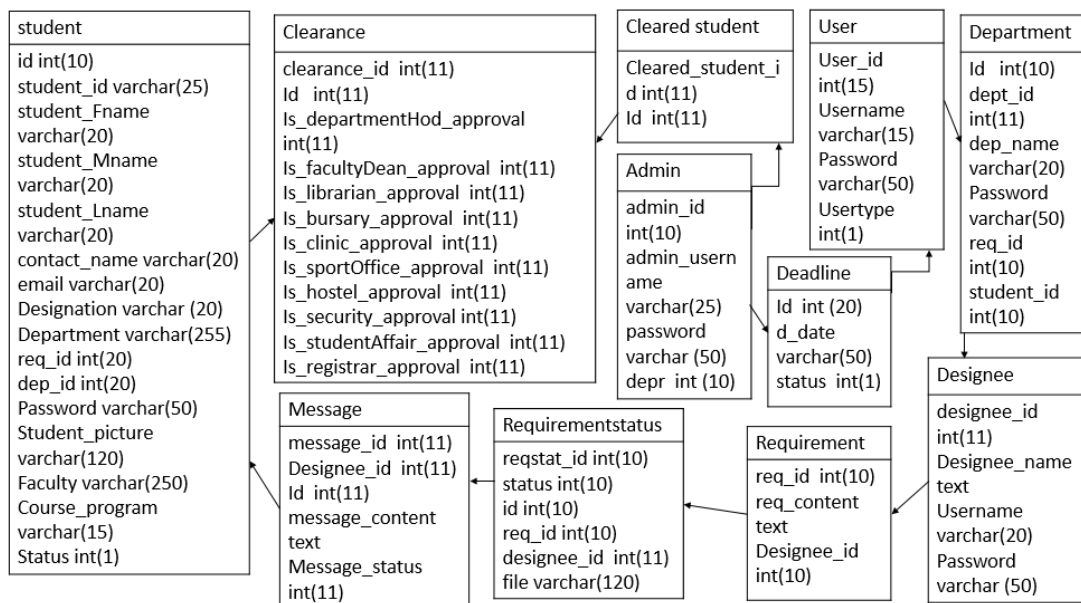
student

id int(10)
student_id varchar(25)
student_Fname varchar(20)
student_Mname varchar(20)
student_Lname varchar(20)
contact_name varchar(20)
email varchar(20)
Designation varchar (20)
Department varchar(255)
req_id int(20)
dep_id int(20)
Password varchar(50)
Student_picture varchar(120)
Faculty varchar(250)
Course_program varchar(15)
Status int(1)

Clearance

clearance_id int(11)
Id int(11)
Is_departmentHod_approval int(11)
Is_facultyDean_approval int(11)
Is_librarian_approval int(11)
Is_bursary_approval int(11)
Is_clinic_approval int(11)
Is_sportOffice_approval int(11)
Is_hostel_approval int(11)
Is_security_approval int(11)
Is_studentAffair_approval int(11)
Is_registrar_approval int(11)

Cleared student

Cleared_student_id int(11)
Id int(11)

Admin

admin_id int(10)
admin_username varchar(25)
password varchar (50)
depr int (10)

User

User_id int(15)
Username varchar(15)
Password varchar(50)
Usertype int(1)

Deadline

Id int (20)
d_date varchar(50)
status int(1)

Department

Id int(10)
dept_id int(11)
dep_name varchar(20)
Password varchar(50)
req_id int(10)
student_id int(10)

Message

message_id int(11)
Designee_id int(11)
Id int(11)
message_content text
Message_status int(11)

Requirementstatus

reqstat_id int(10)
status int(10)
id int(10)
req_id int(10)
designee_id int(11)
file varchar(120)

Requirement

req_id int(10)
req_content text
Designee_id int(10)

Designee

designee_id int(11)
Designee_name text
Username varchar(20)
Password varchar (50)